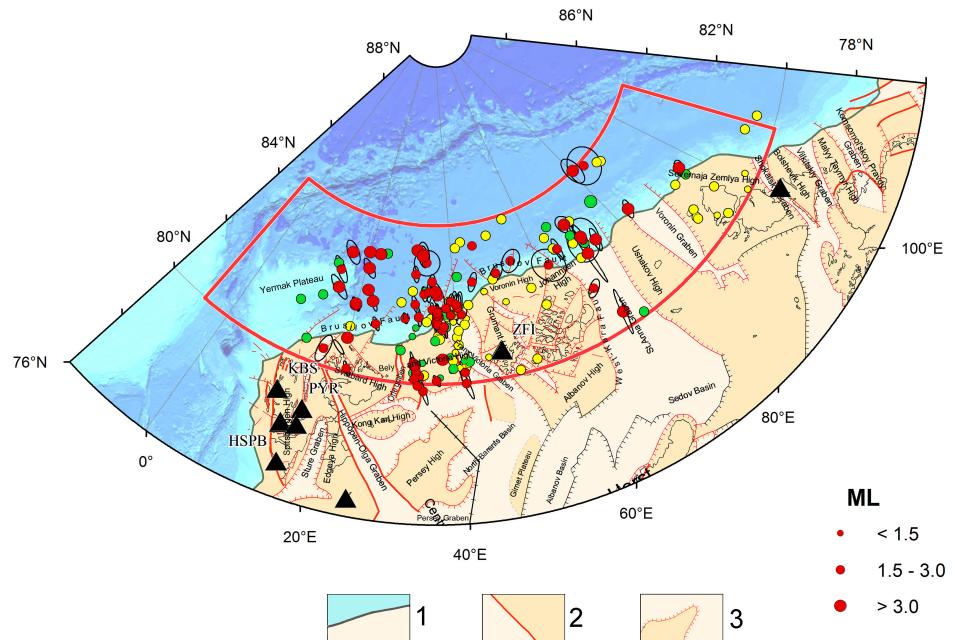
86°N
82°N
78°N
88°N
84°N
80°N
76°N
100°E
80°E
60°E
40°E
20°E
0°
Yermak Plateau
Brusilov Fault
Voronin High
Johannsen High
Severnaja Zemlya High
Bolshevik High
Voronin Graben
Ushakov High
St.Anna Graben
West Franz Josef
ZFL
KBS
PYR
HSPB
Kong Karl High
Hopen
Storfjorden High
Olga Graben
Sture Graben
Edgeøya High
Persey High
North Barents Basin
Albanov High
Sedov Basin
Gimel Plateau
Albanov Basin
Persey Graben
Victoria Graben
Komsomolskaya Pravda Graben
Malyy Taymyr High
Vilkitsky Graben
ML
< 1.5
1.5 - 3.0
> 3.0
1
2
3